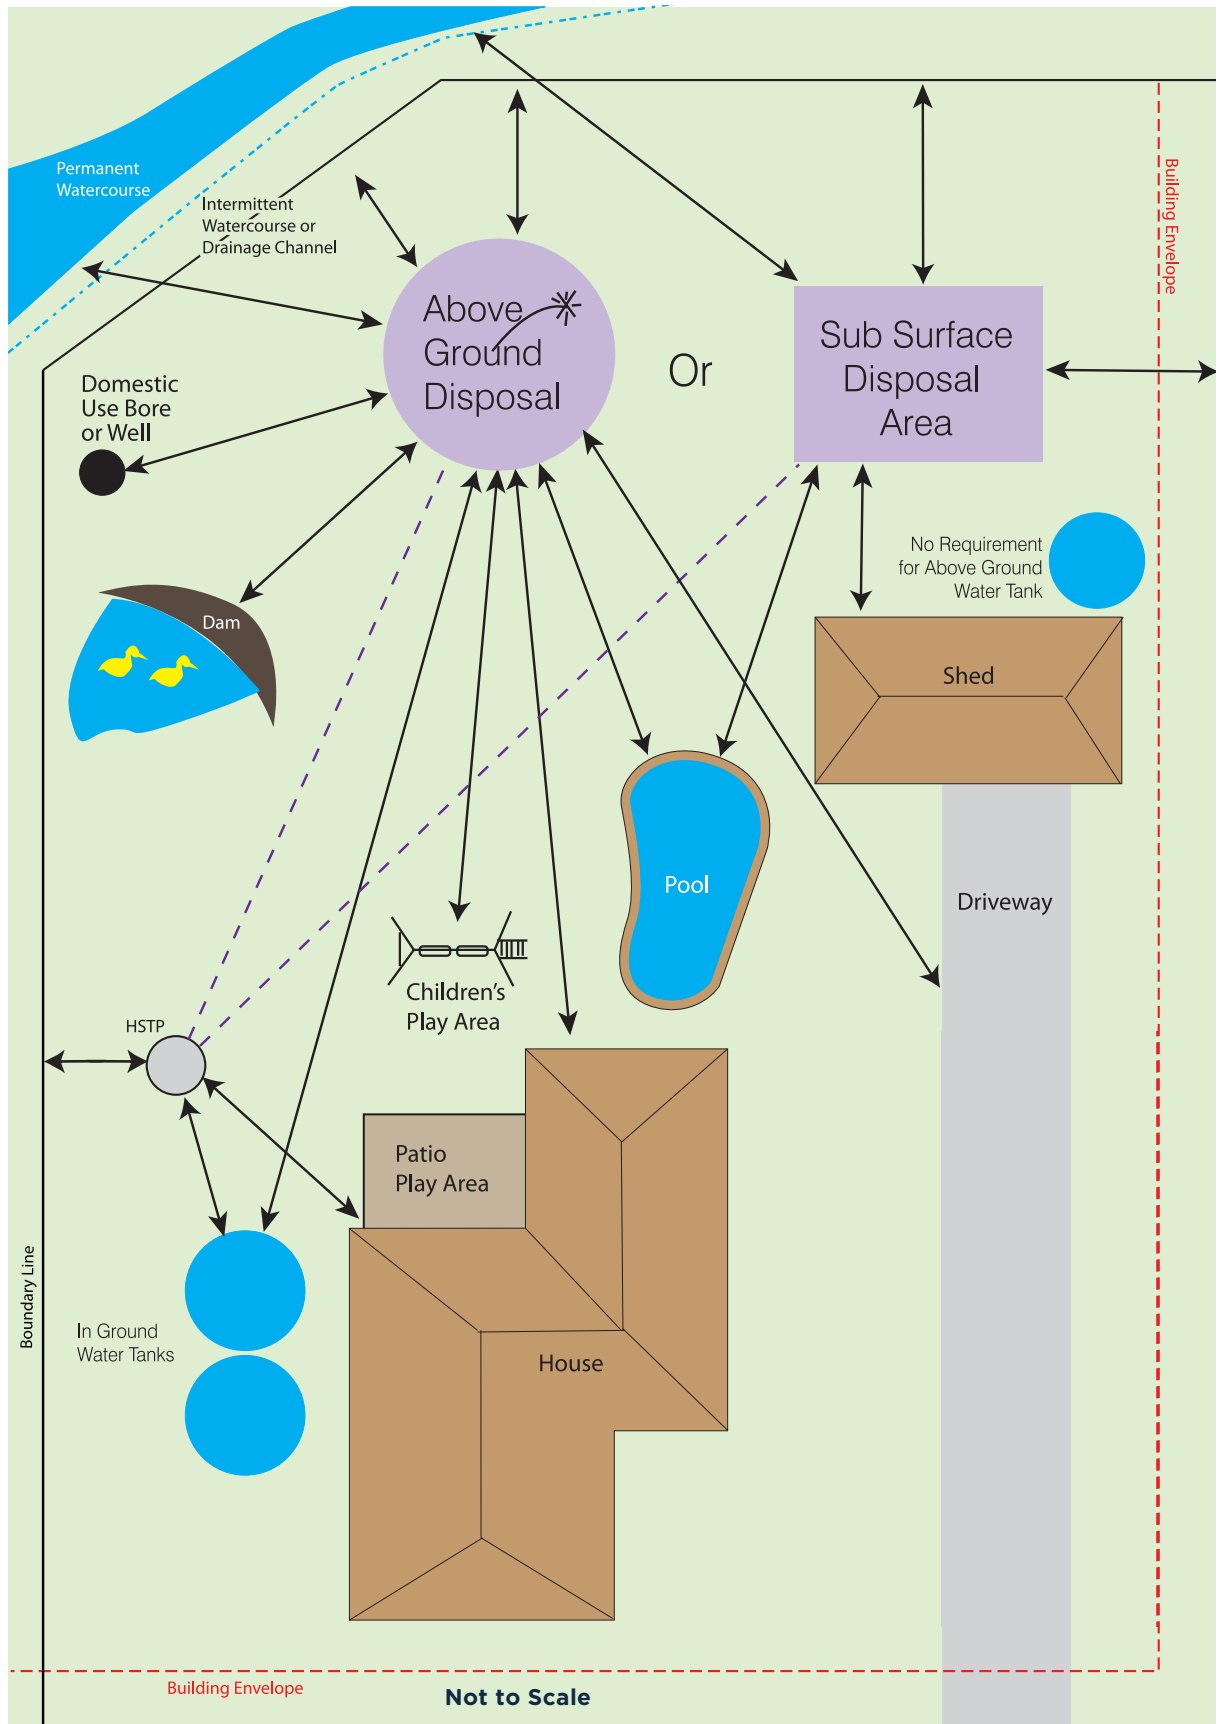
Permanent Watercourse

Intermittent Watercourse or Drainage Channel

Building Envelope

Above Ground Disposal

Or

Sub Surface Disposal Area

Domestic Use Bore or Well

Dam

No Requirement for Above Ground Water Tank

Shed

Pool

Driveway

Children's Play Area

HSTP

Patio Play Area

House

In Ground Water Tanks

Boundary Line

Building Envelope

Not to Scale